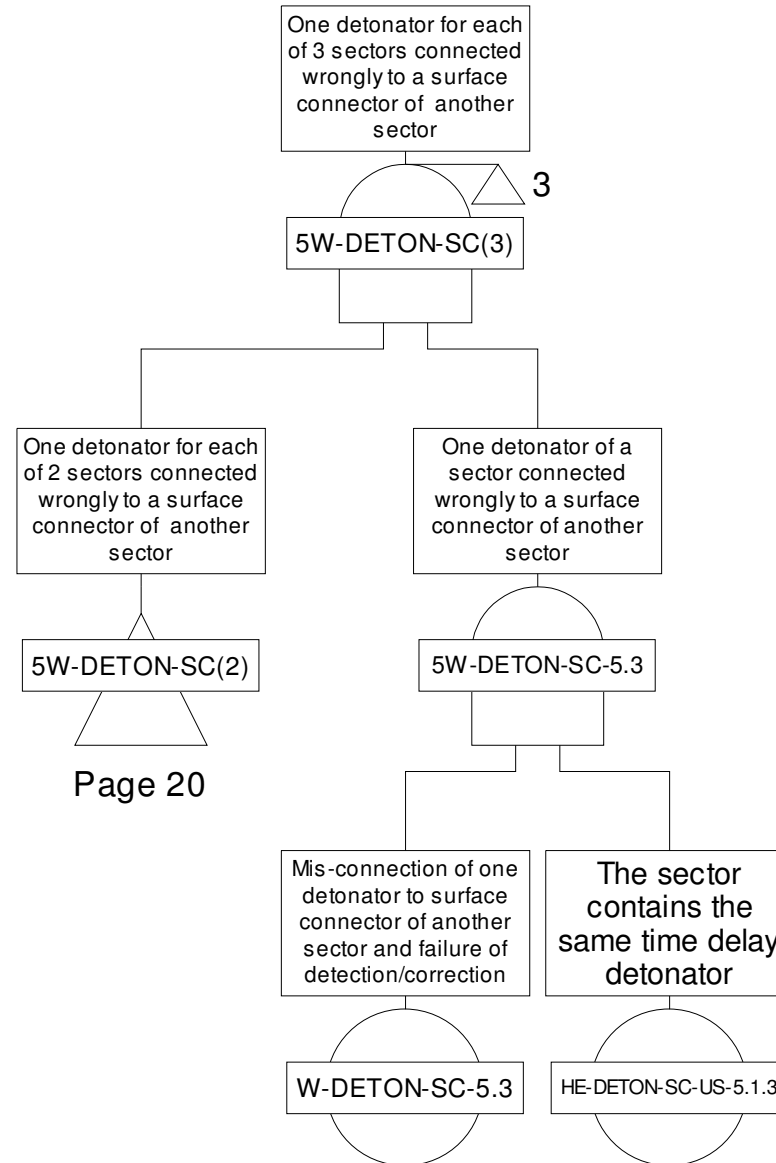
One detonator for each of 3 sectors connected wrongly to a surface connector of another sector

3

5W-DETON-SC(3)

One detonator for each of 2 sectors connected wrongly to a surface connector of another sector

5W-DETON-SC(2)

Page 20

One detonator of a sector connected wrongly to a surface connector of another sector

5W-DETON-SC-5.3

Mis-connection of one detonator to surface connector of another sector and failure of detection/correction

W-DETON-SC-5.3

The sector contains the same time delay detonator

HE-DETON-SC-US-5.1.3